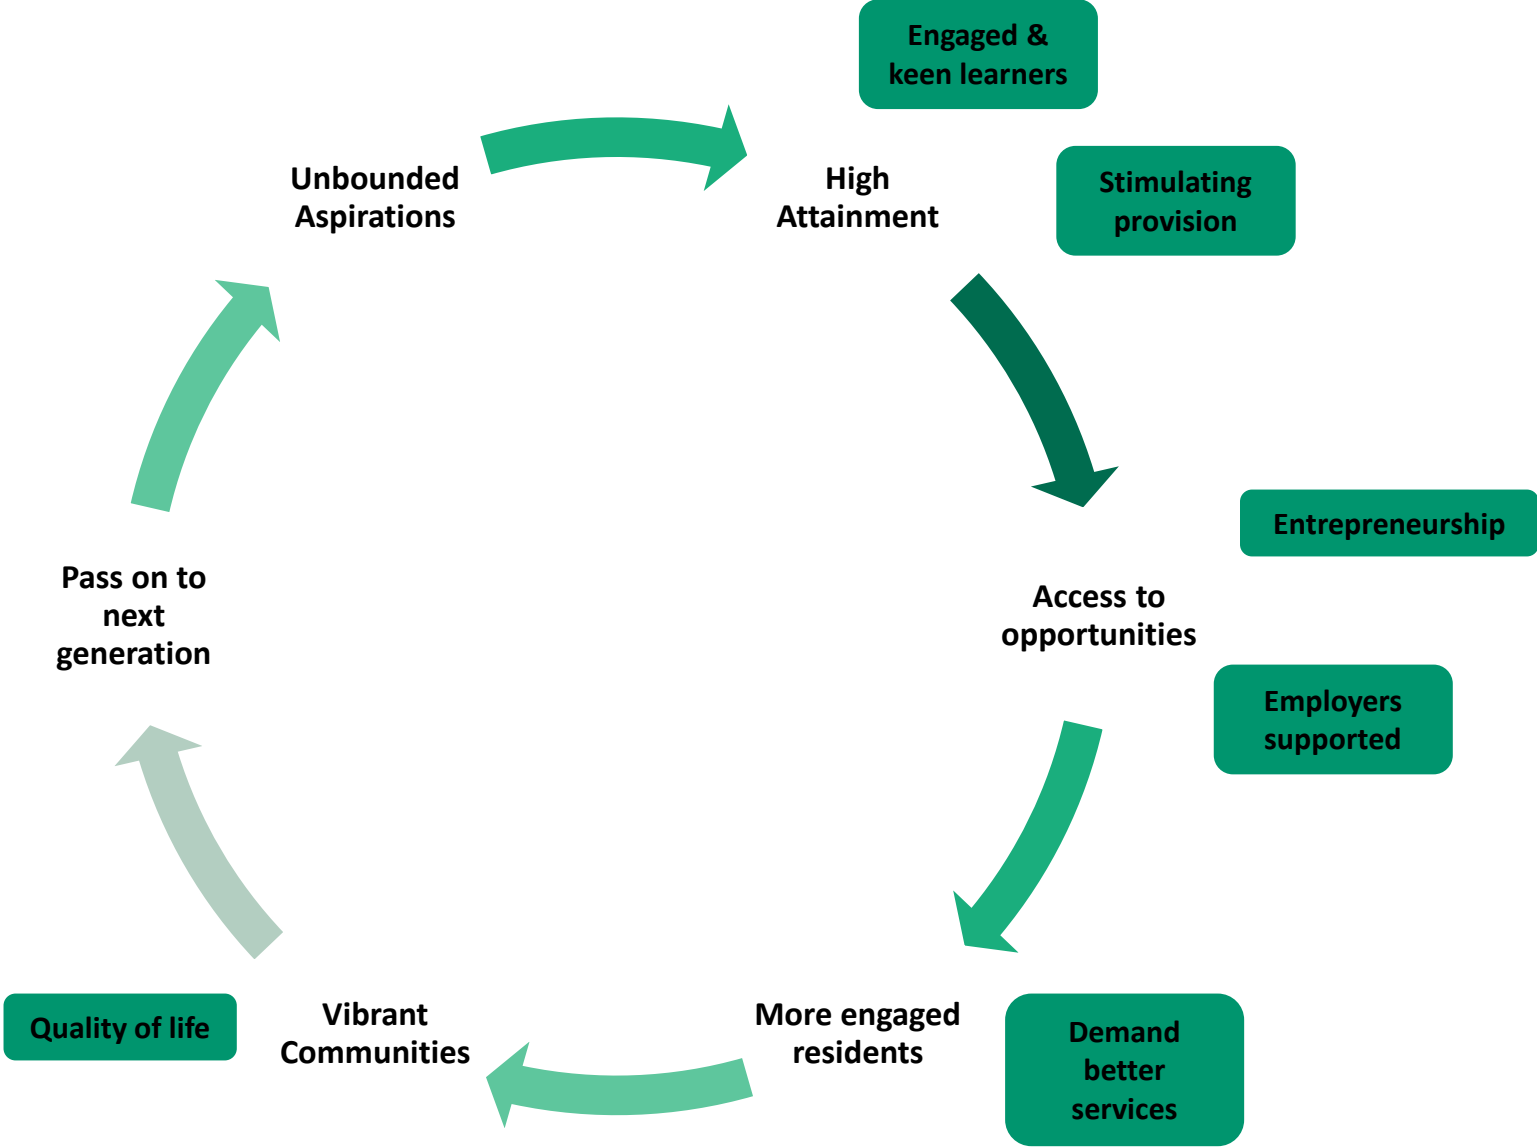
Engaged & keen learners

Unbounded Aspirations

High Attainment

Stimulating provision

Entrepreneurship

Access to opportunities

Employers supported

Pass on to next generation

More engaged residents

Demand better services

Vibrant Communities

Quality of life